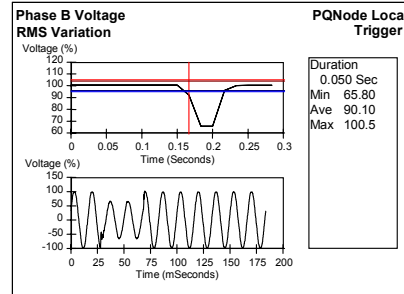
Phase B Voltage
RMS Variation

PQNode Loca
Trigger

Voltage (%)
120
110
100
90
80
70
60
0 0.05 0.1 0.15 0.2 0.25 0.3
Time (Seconds)

Duration
0.050 Sec
Min 65.80
Ave 90.10
Max 100.5

Voltage (%)
150
100
50
0
-50
-100
0 25 50 75 100 125 150 175 200
Time (mSeconds)